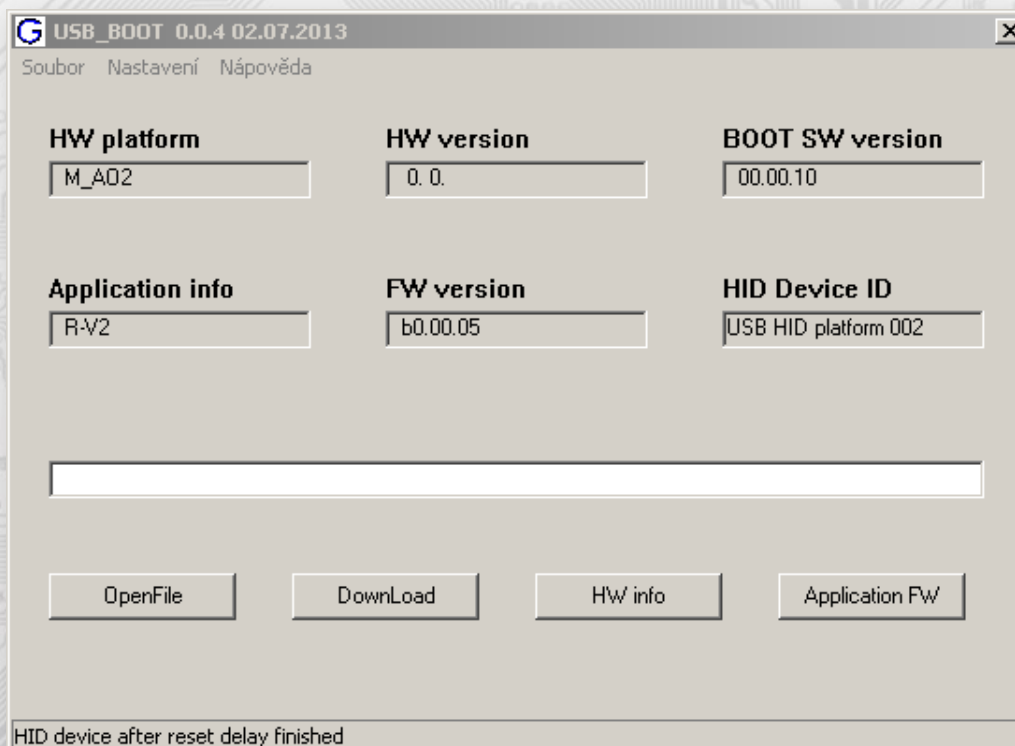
USB_BOOT 0.0.4 02.07.2013

Soubor Nastavení Nápověda

HW platform
M_A02

HW version
0. 0.

BOOT SW version
00.00.10

Application info
R-V2

FW version
b0.00.05

HID Device ID
USB HID platform 002

OpenFile

DownLoad

HW info

Application FW

HID device after reset delay finished